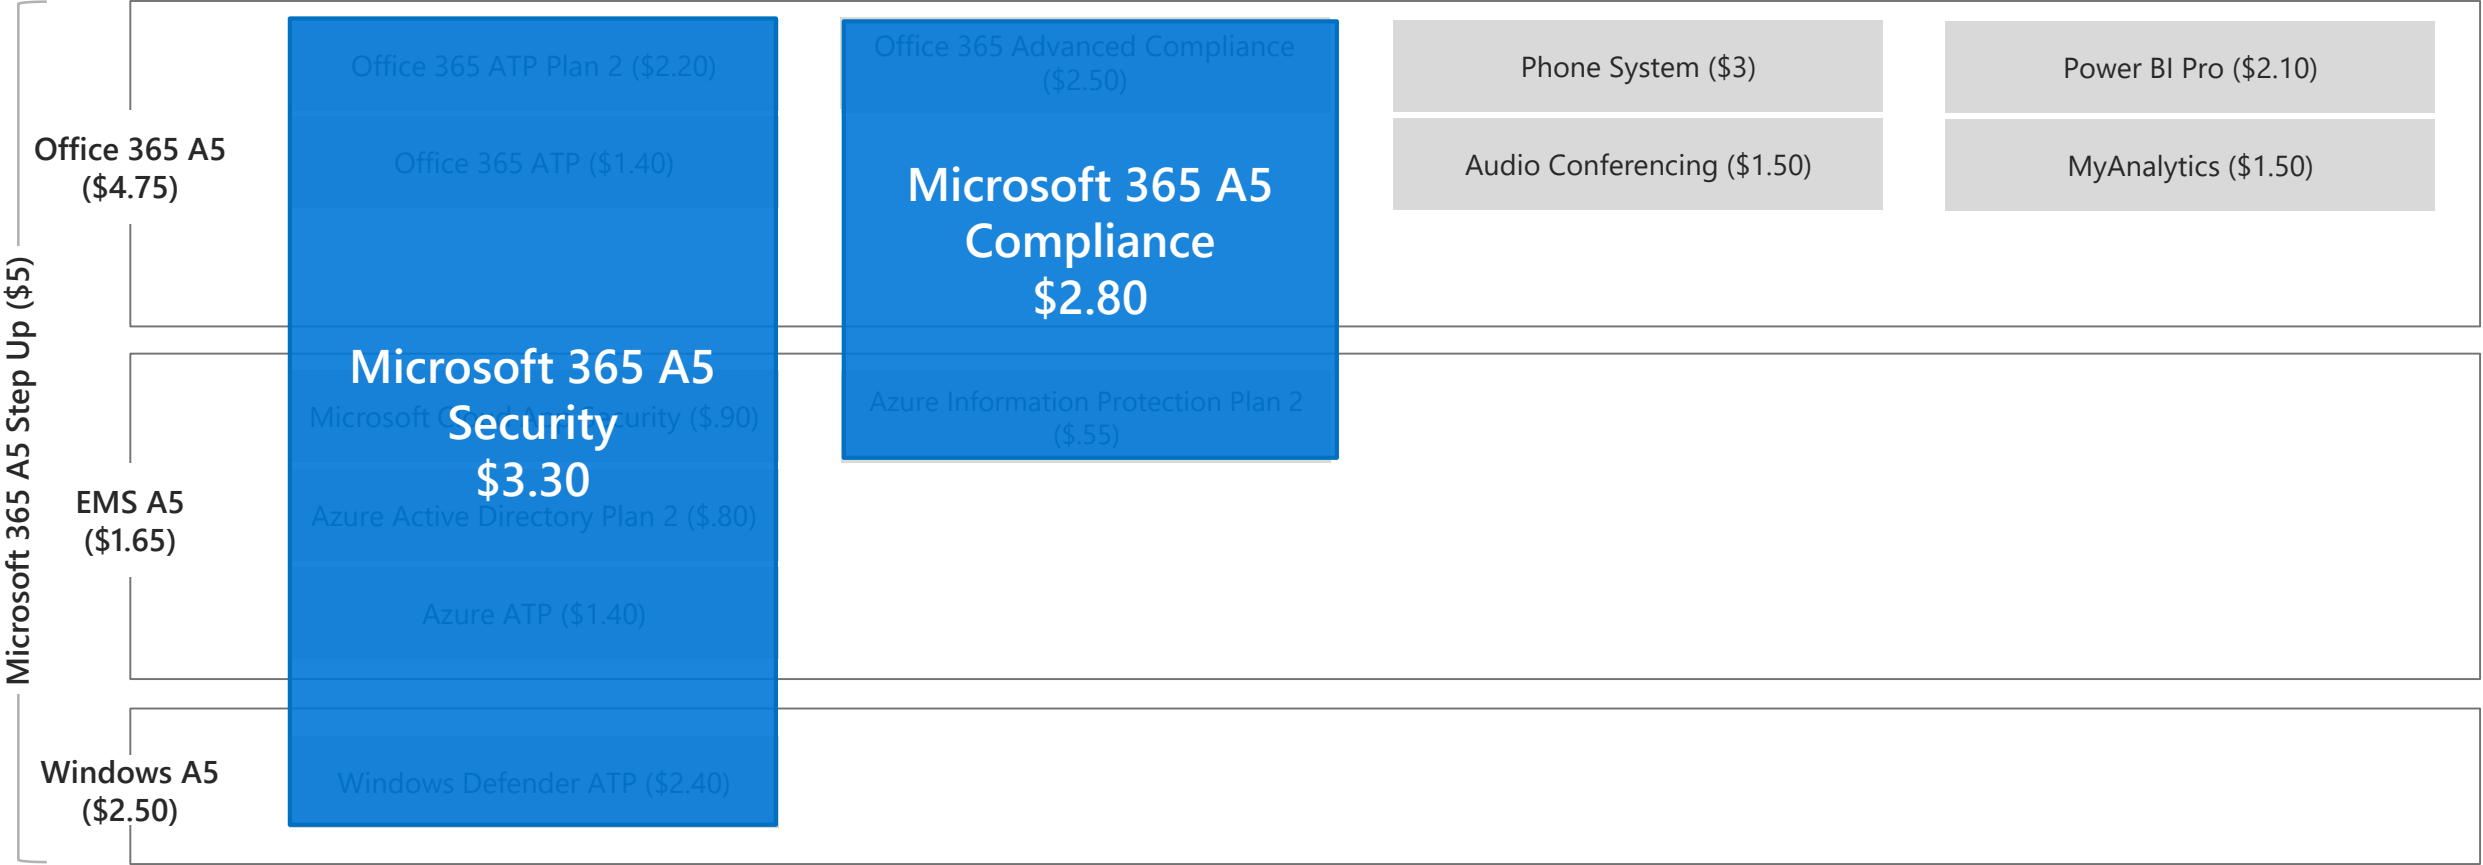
Microsoft 365 A5 Step Up ($5)

Office 365 A5 ($4.75)

EMS A5 ($1.65)

Windows A5 ($2.50)

Office 365 ATP Plan 2 ($2.20)

Office 365 ATP ($1.40)

Microsoft 365 A5 Security $3.30

Microsoft C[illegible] Security ($.90)

Azure Active Directory Plan 2 ($.80)

Azure ATP ($1.40)

Windows Defender ATP ($2.40)

Office 365 Advanced Compliance ($2.50)

Microsoft 365 A5 Compliance $2.80

Azure Information Protection Plan 2 ($.55)

Phone System ($3)

Audio Conferencing ($1.50)

Power BI Pro ($2.10)

MyAnalytics ($1.50)